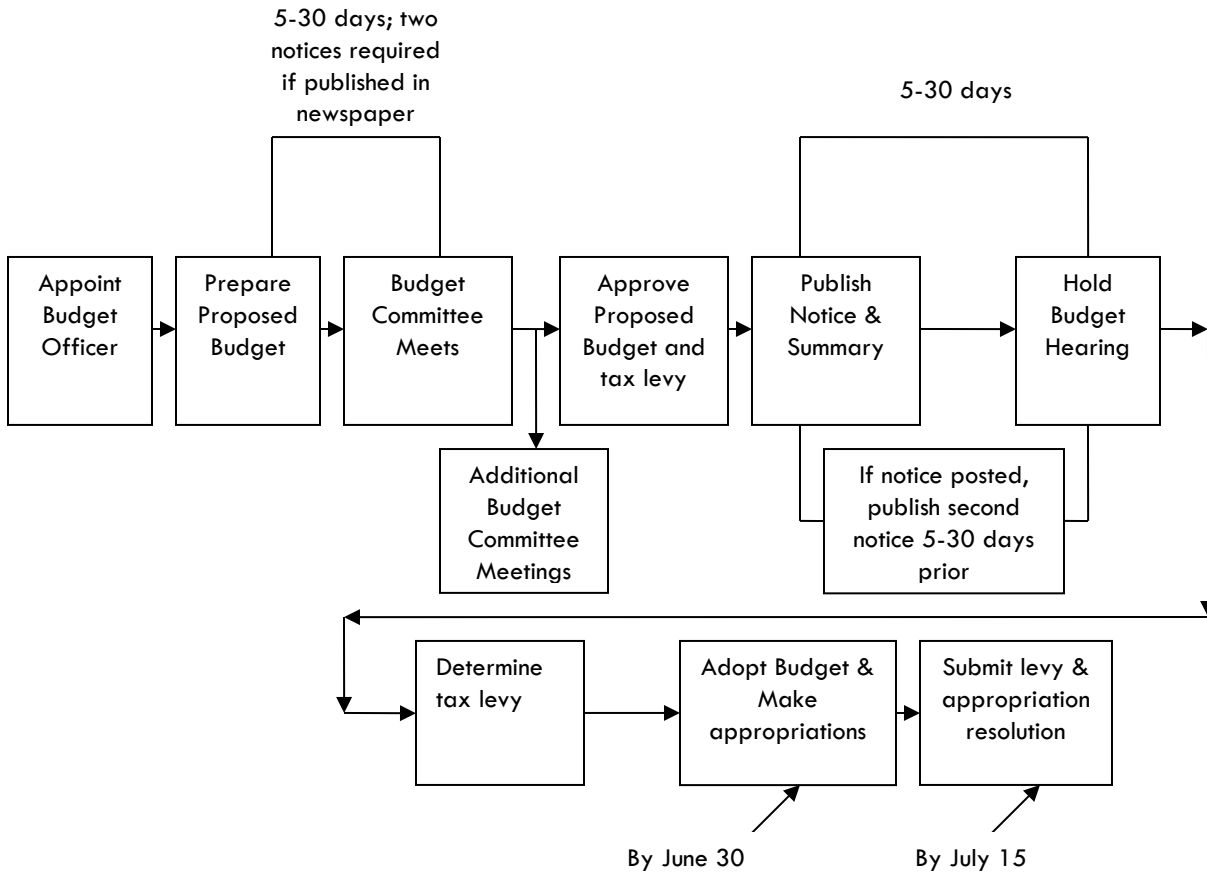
5-30 days; two notices required if published in newspaper

5-30 days

Appoint Budget Officer

Prepare Proposed Budget

Budget Committee Meets

Additional Budget Committee Meetings

Approve Proposed Budget and tax levy

Publish Notice & Summary

If notice posted, publish second notice 5-30 days prior

Hold Budget Hearing

Determine tax levy

Adopt Budget & Make appropriations

Submit levy & appropriation resolution

By June 30

By July 15